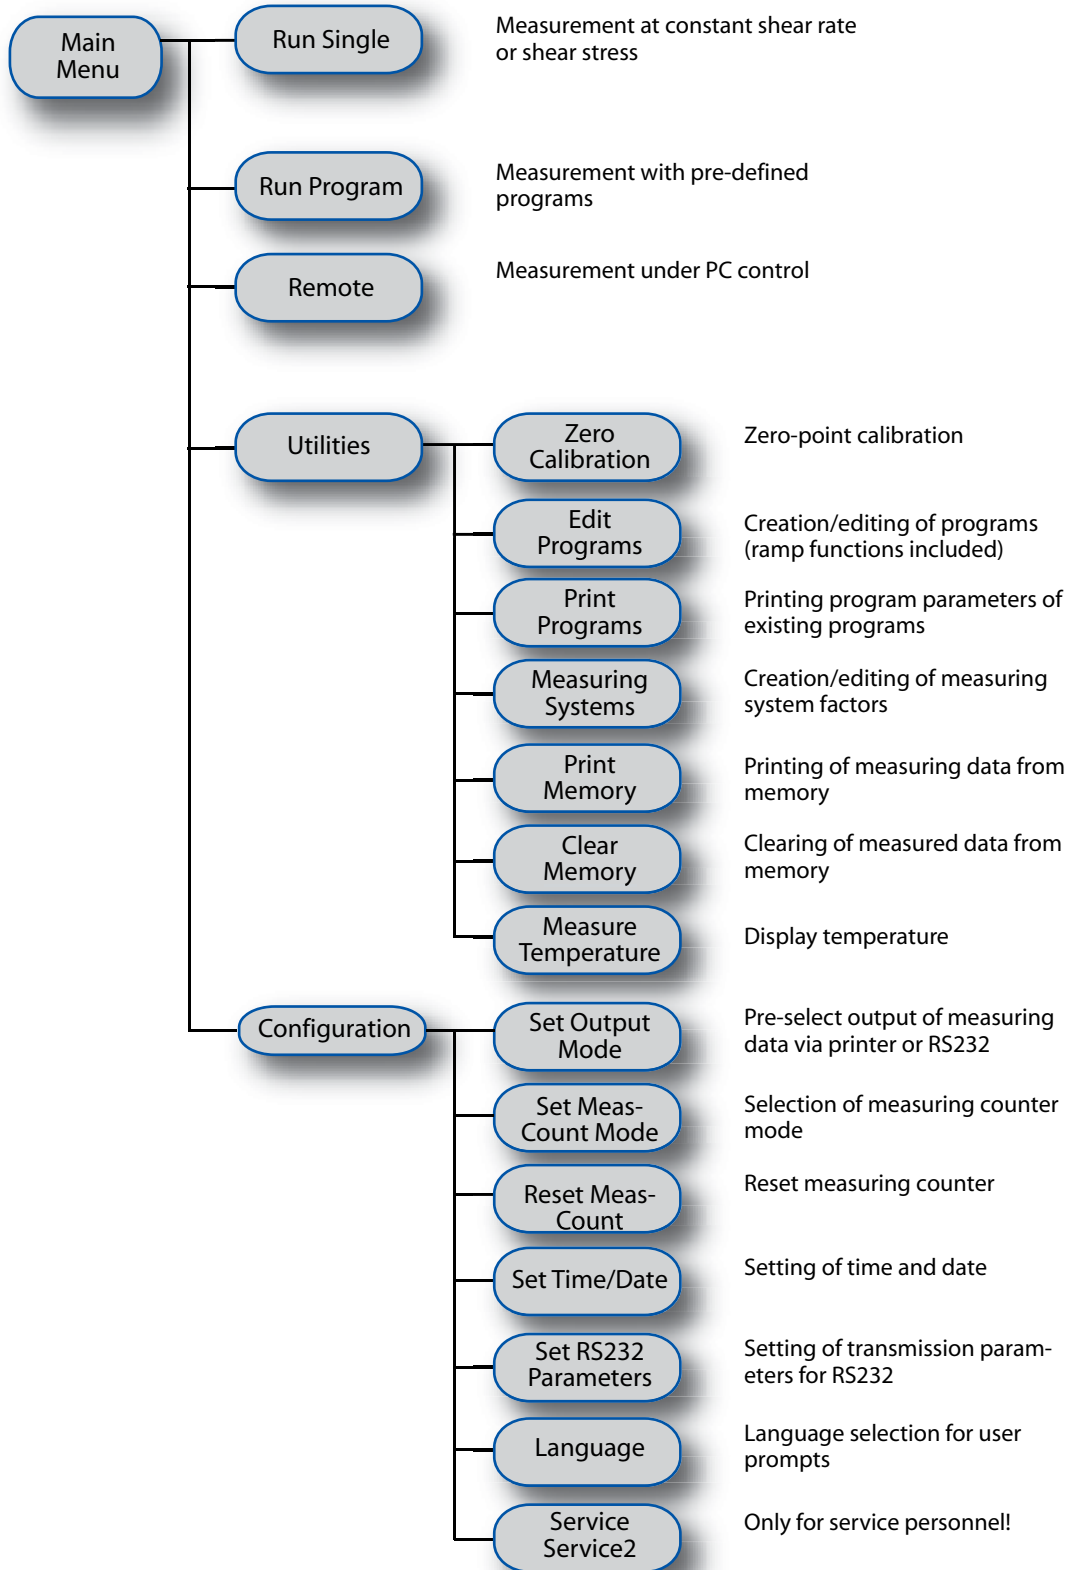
Main Menu

Run Single

Measurement at constant shear rate or shear stress

Run Program

Measurement with pre-defined programs

Remote

Measurement under PC control

Utilities

Zero Calibration

Zero-point calibration

Edit Programs

Creation/editing of programs (ramp functions included)

Print Programs

Printing program parameters of existing programs

Measuring Systems

Creation/editing of measuring system factors

Print Memory

Printing of measuring data from memory

Clear Memory

Clearing of measured data from memory

Measure Temperature

Display temperature

Configuration

Set Output Mode

Pre-select output of measuring data via printer or RS232

Set Meas-Count Mode

Selection of measuring counter mode

Reset Meas-Count

Reset measuring counter

Set Time/Date

Setting of time and date

Set RS232 Parameters

Setting of transmission parameters for RS232

Language

Language selection for user prompts

Service Service2

Only for service personnel!